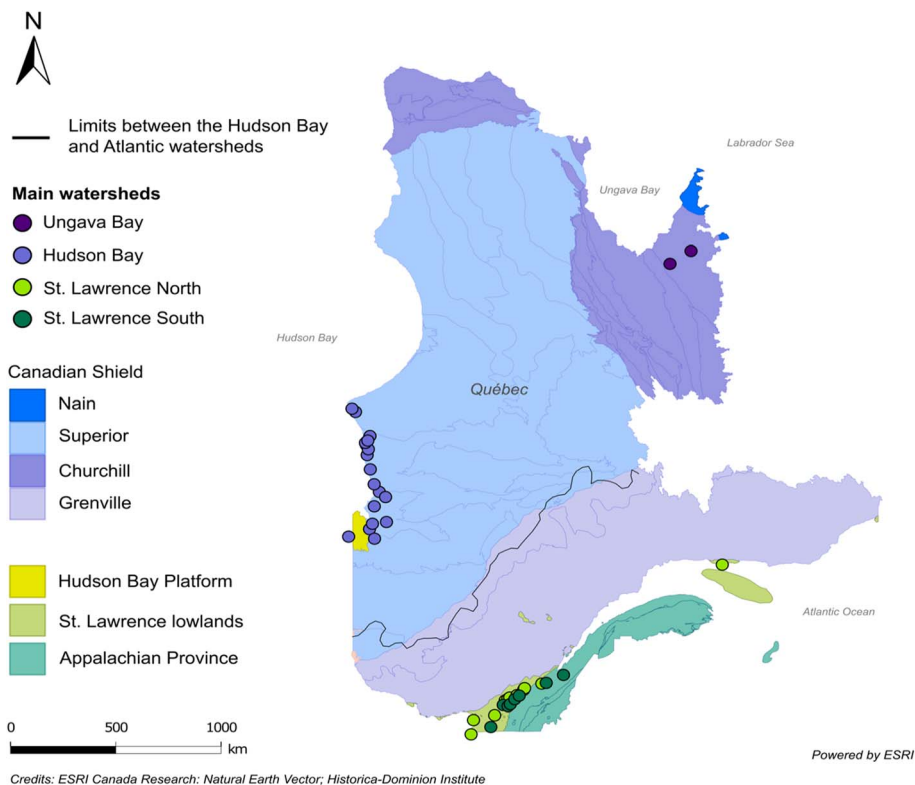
N

Limits between the Hudson Bay and Atlantic watersheds

Main watersheds
Ungava Bay
Hudson Bay
St. Lawrence North
St. Lawrence South

Canadian Shield
Nain
Superior
Churchill
Grenville

Hudson Bay Platform
St. Lawrence lowlands
Appalachian Province

0 500 1000 km

Labrador Sea
Ungava Bay
Hudson Bay
Québec
Atlantic Ocean

Powered by ESRI

Credits: ESRI Canada Research: Natural Earth Vector; Historica-Dominion Institute